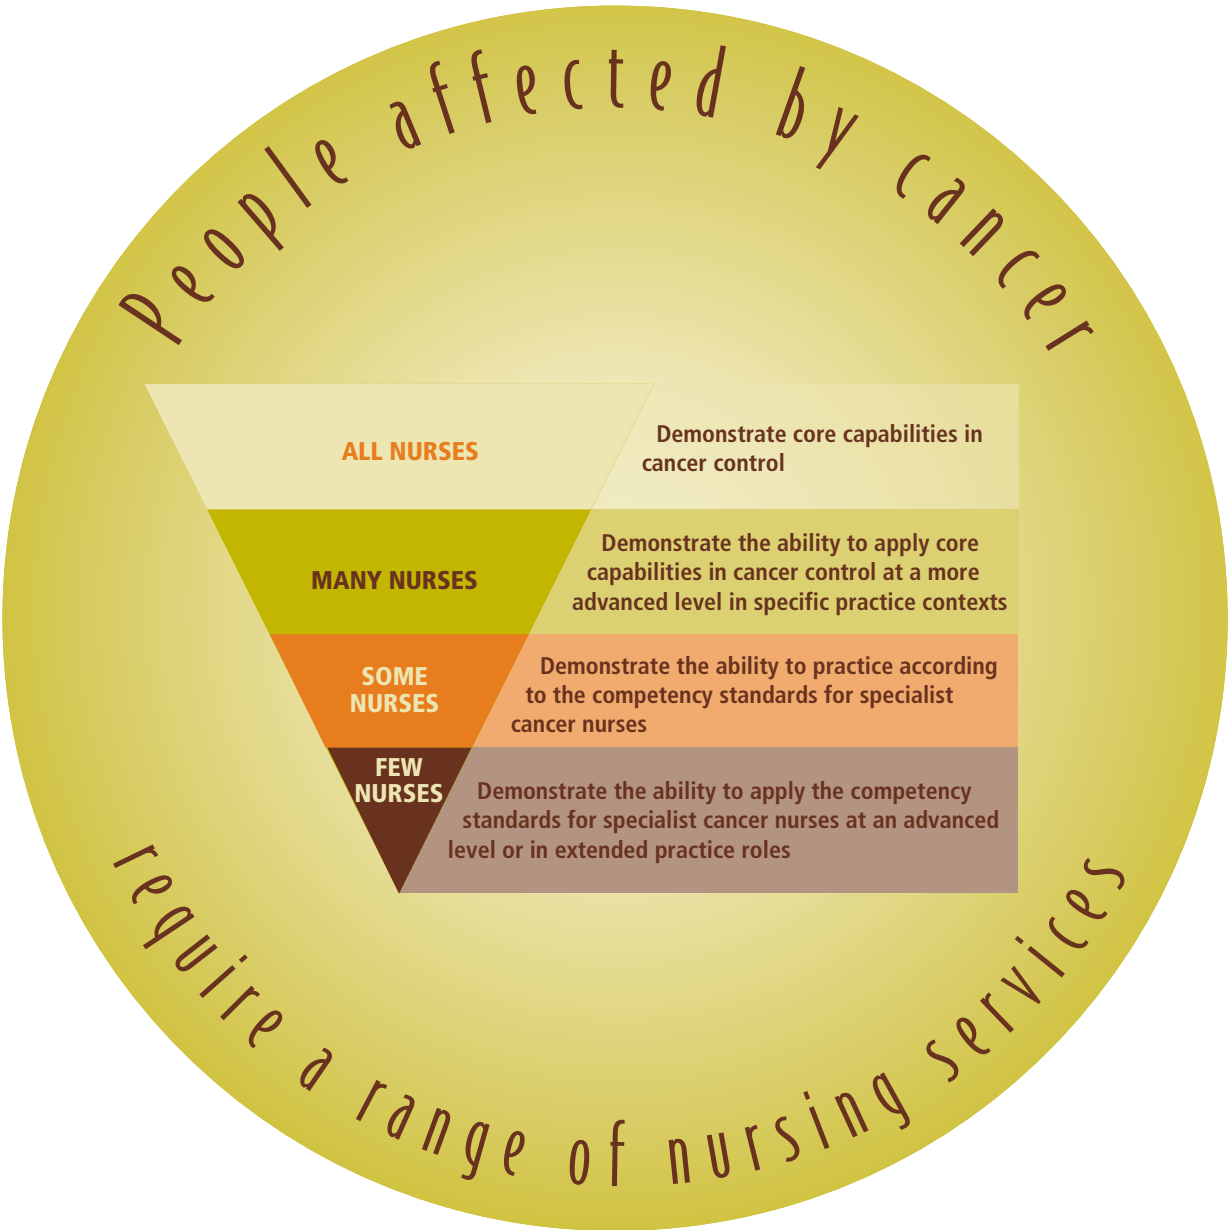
People affected by cancer

ALL NURSES

Demonstrate core capabilities in cancer control

MANY NURSES

Demonstrate the ability to apply core capabilities in cancer control at a more advanced level in specific practice contexts

SOME NURSES

Demonstrate the ability to practice according to the competency standards for specialist cancer nurses

FEW NURSES

Demonstrate the ability to apply the competency standards for specialist cancer nurses at an advanced level or in extended practice roles

require a range of nursing services